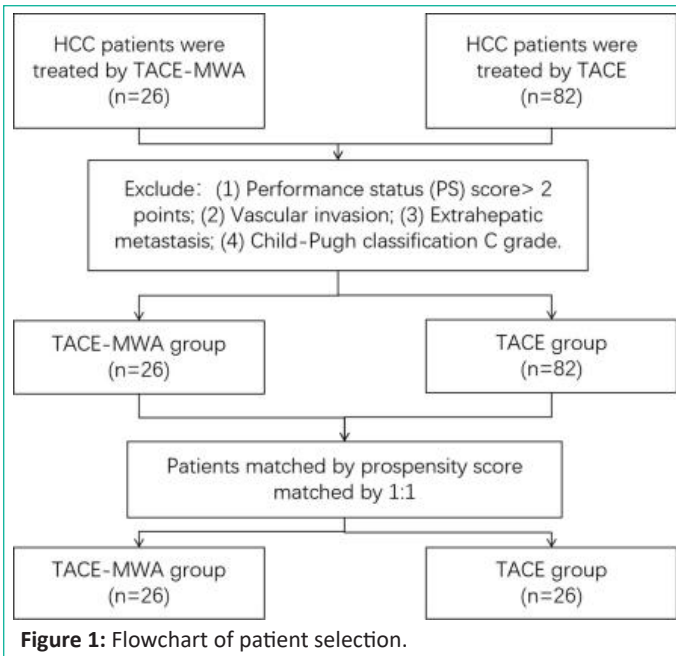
HCC patients were treated by TACE-MWA (n=26)

HCC patients were treated by TACE (n=82)

Exclude：(1) Performance status (PS) score> 2 points; (2) Vascular invasion; (3) Extrahepatic metastasis; (4) Child-Pugh classification C grade.

TACE-MWA group (n=26)

TACE group (n=82)

Patients matched by prospensity score matched by 1:1

TACE-MWA group (n=26)

TACE group (n=26)

**Figure 1:** Flowchart of patient selection.